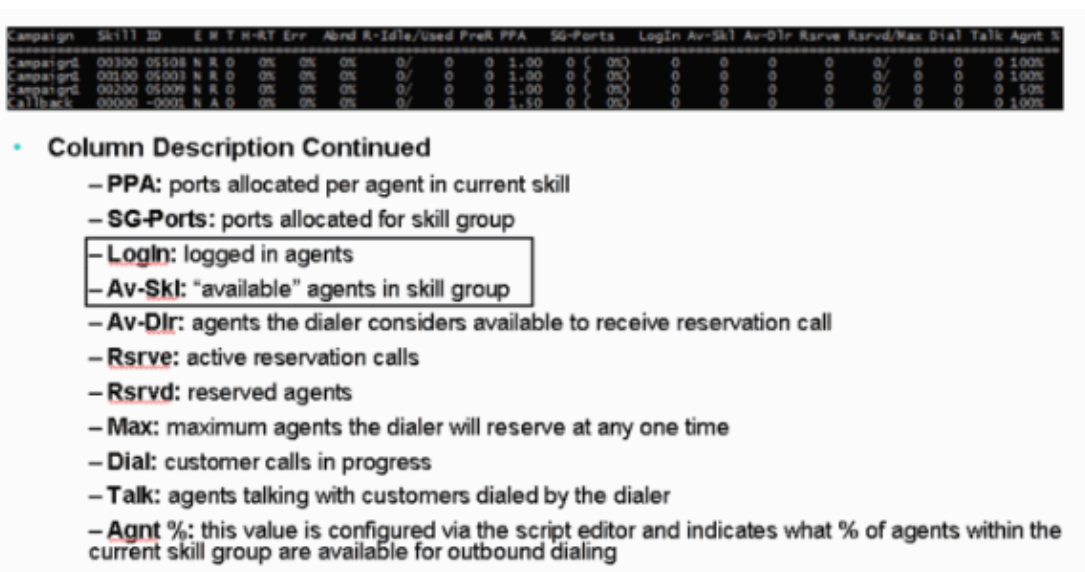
| Campaign | Skill | ID | E | M | T | H-RT | Err | Abnd | R-Idle/Used | PreR | PPA | SG-Ports | LogIn | Av-Skl | Av-Dlr | Rsrve | Rsrvd/Max | Dial | Talk | Agnt % |
|---|---|---|---|---|---|---|---|---|---|---|---|---|---|---|---|---|---|---|---|---|
| Campaigrd | 00300 | 05508 | N | R | O | 0% | 0% | 0% | 0/ | 0 | 0 | 1.00 | 0 ( 0%) | 0 | 0 | 0 | 0 | 0/ | 0 | 0 | 0 | 100% |
| Campaigrd | 00100 | 05003 | N | R | O | 0% | 0% | 0% | 0/ | 0 | 0 | 1.00 | 0 ( 0%) | 0 | 0 | 0 | 0 | 0/ | 0 | 0 | 0 | 100% |
| Campaigrd | 00200 | 05009 | N | R | O | 0% | 0% | 0% | 0/ | 0 | 0 | 1.00 | 0 ( 0%) | 0 | 0 | 0 | 0 | 0/ | 0 | 0 | 0 | 50% |
| Callback | 00000 | -0001 | N | A | O | 0% | 0% | 0% | 0/ | 0 | 0 | 1.50 | 0 ( 0%) | 0 | 0 | 0 | 0 | 0/ | 0 | 0 | 0 | 100% |

• Column Description Continued

– PPA: ports allocated per agent in current skill

– SG-Ports: ports allocated for skill group

– LogIn: logged in agents

– Av-Skl: "available" agents in skill group

– Av-Dlr: agents the dialer considers available to receive reservation call

– Rsrve: active reservation calls

– Rsrvd: reserved agents

– Max: maximum agents the dialer will reserve at any one time

– Dial: customer calls in progress

– Talk: agents talking with customers dialed by the dialer

– Agnt %: this value is configured via the script editor and indicates what % of agents within the current skill group are available for outbound dialing